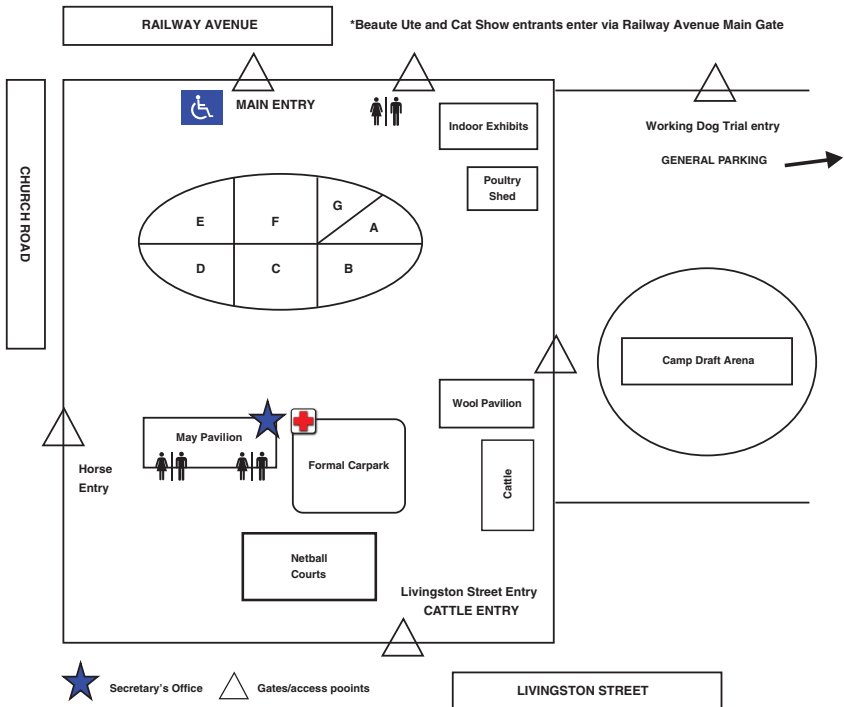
RAILWAY AVENUE

*Beaute Ute and Cat Show entrants enter via Railway Avenue Main Gate

MAIN ENTRY

Indoor Exhibits

Working Dog Trial entry

GENERAL PARKING

CHURCH ROAD

Poultry Shed

E

F

G

A

D

C

B

Camp Draft Arena

Wool Pavilion

May Pavilion

Formal Carpark

Horse Entry

Cattle

Netball Courts

Livingston Street Entry
CATTLE ENTRY

Secretary's Office

Gates/access pooints

LIVINGSTON STREET